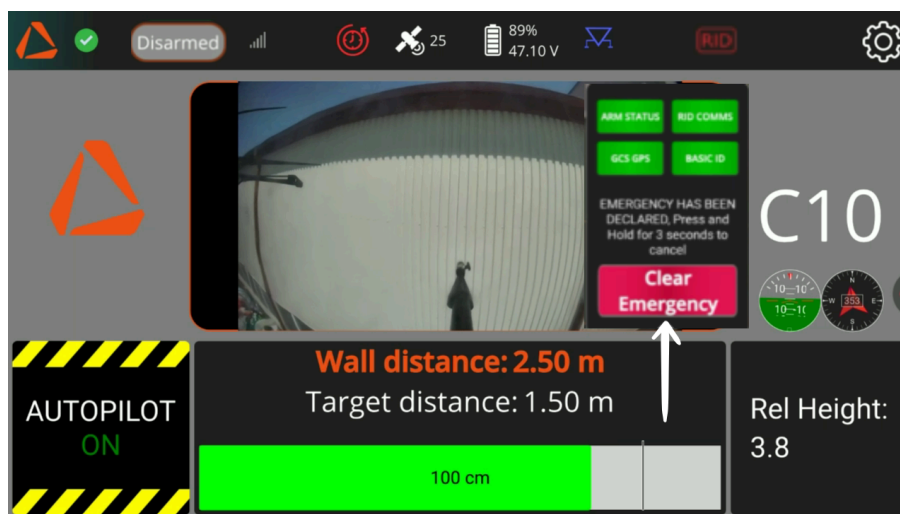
Disarmed

25

89%
47.10 V

RID

ARM STATUS
RID COMMS
GCS GPS
BASIC ID

EMERGENCY HAS BEEN DECLARED, Press and Hold for 3 seconds to cancel

Clear Emergency

C10

10 10
10 10

N
W 353 E

AUTOPILOT
ON

Wall distance: 2.50 m
Target distance: 1.50 m

100 cm

Rel Height:
3.8